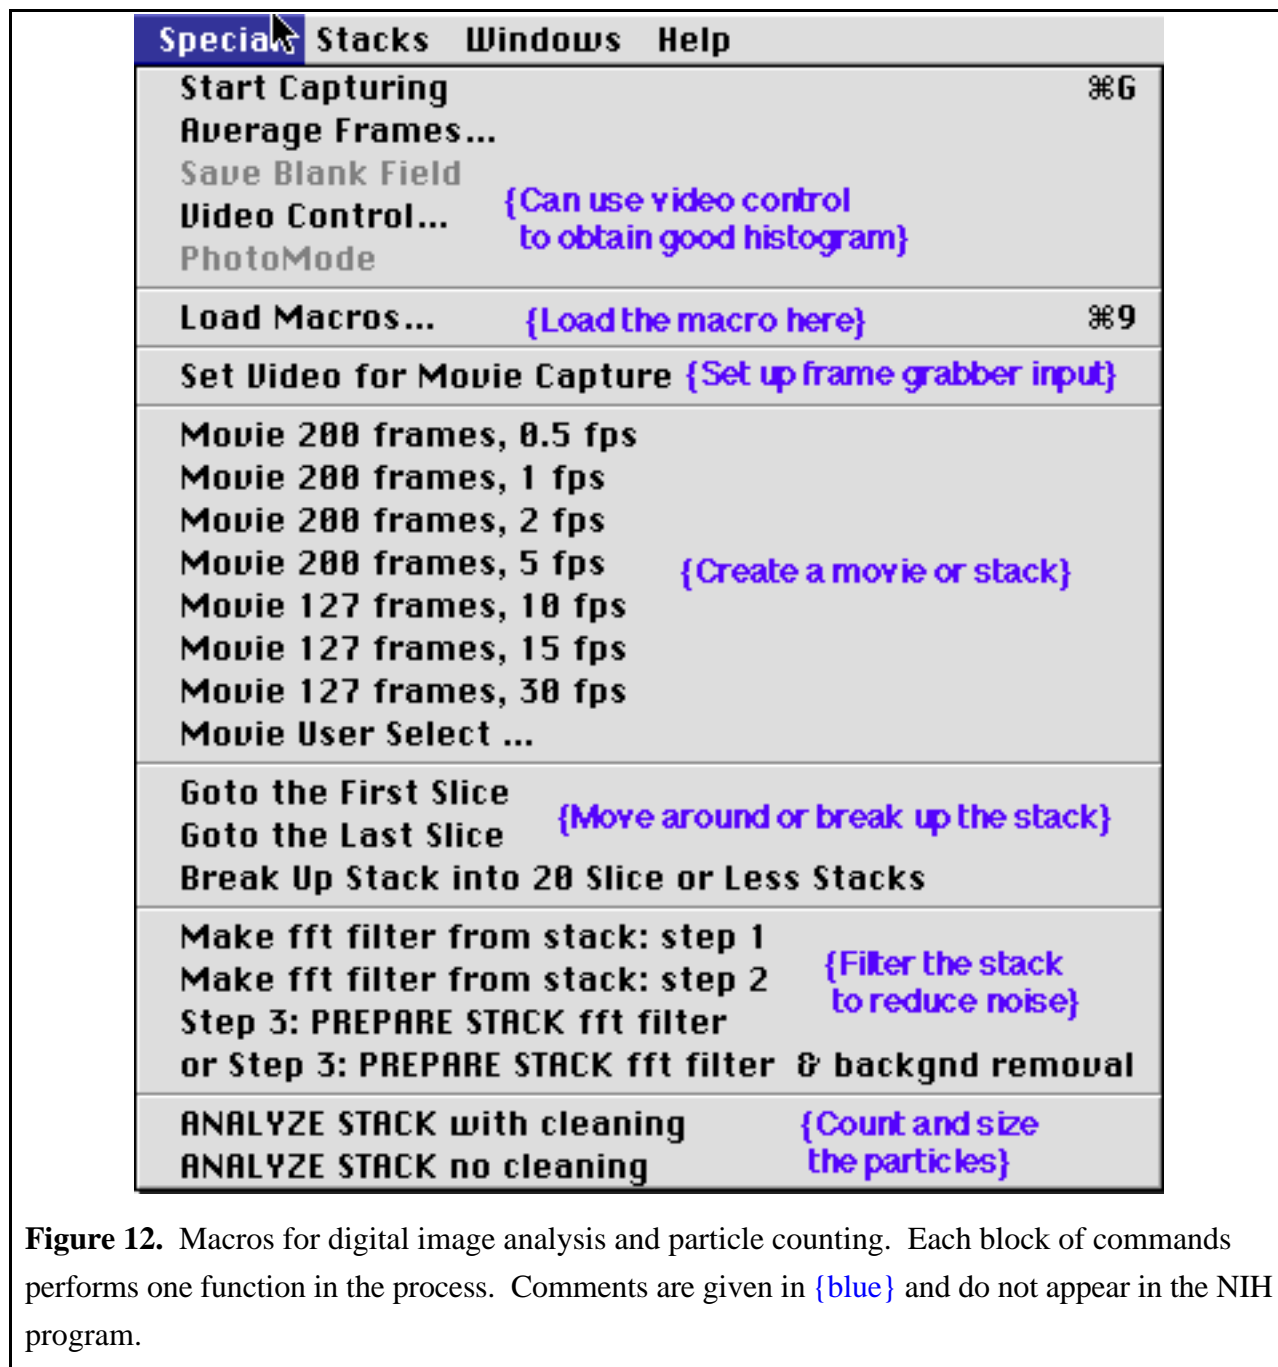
Special Stacks Windows Help

Start Capturing ⌘G
Average Frames...
Save Blank Field
Video Control... {Can use video control to obtain good histogram}
PhotoMode

Load Macros... {Load the macro here} ⌘9

Set Video for Movie Capture {Set up frame grabber input}

Movie 200 frames, 0.5 fps
Movie 200 frames, 1 fps
Movie 200 frames, 2 fps
Movie 200 frames, 5 fps {Create a movie or stack}
Movie 127 frames, 10 fps
Movie 127 frames, 15 fps
Movie 127 frames, 30 fps
Movie User Select ...

Goto the First Slice {Move around or break up the stack}
Goto the Last Slice
Break Up Stack into 20 Slice or Less Stacks

Make fft filter from stack: step 1 {Filter the stack to reduce noise}
Make fft filter from stack: step 2
Step 3: PREPARE STACK fft filter
or Step 3: PREPARE STACK fft filter & backgnd removal

ANALYZE STACK with cleaning {Count and size the particles}
ANALYZE STACK no cleaning

**Figure 12.** Macros for digital image analysis and particle counting. Each block of commands performs one function in the process. Comments are given in {blue} and do not appear in the NIH program.